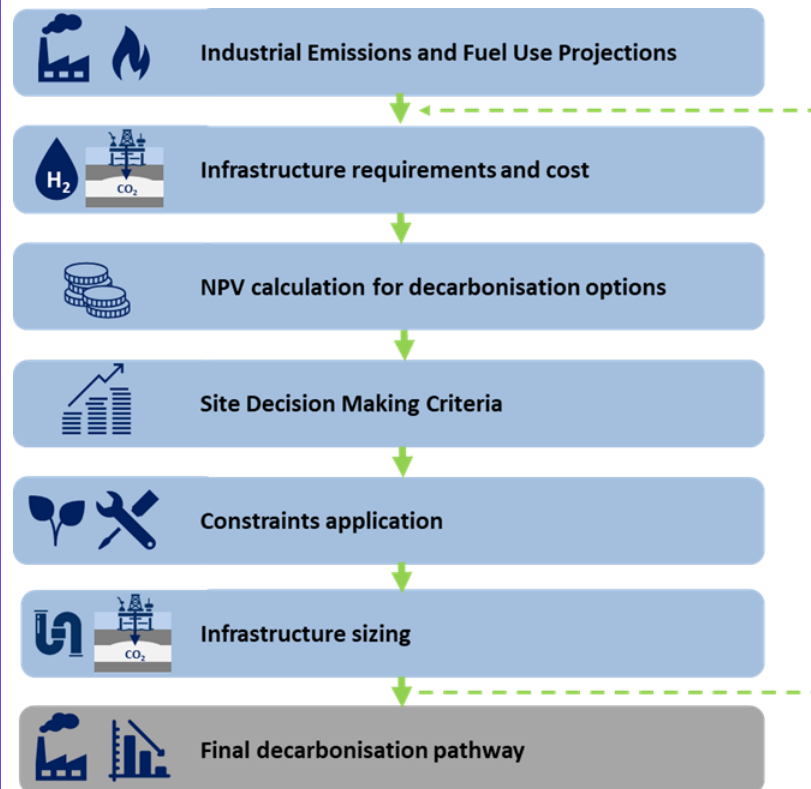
Industrial Emissions and Fuel Use Projections

$H_2$ $CO_2$ Infrastructure requirements and cost

NPV calculation for decarbonisation options

Site Decision Making Criteria

Constraints application

$CO_2$ Infrastructure sizing

Final decarbonisation pathway